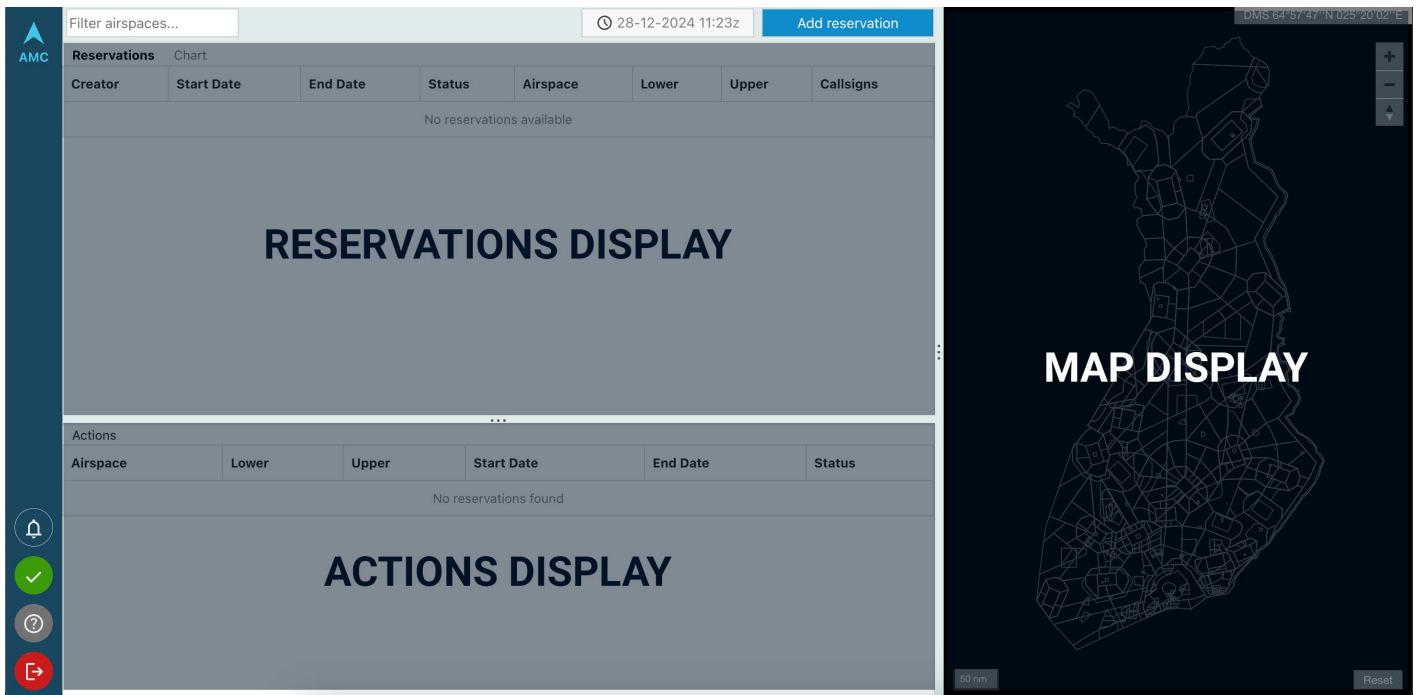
AMC

Filter airspaces...

28-12-2024 11:23z

Add reservation

DMS 64°57'47''N 025°20'02''E

+

−

Reservations Chart

| Creator | Start Date | End Date | Status | Airspace | Lower | Upper | Callsigns |
|---|---|---|---|---|---|---|---|
| No reservations available | | | | | | | |

RESERVATIONS DISPLAY

MAP DISPLAY

Actions

| Airspace | Lower | Upper | Start Date | End Date | Status |
|---|---|---|---|---|---|
| No reservations found | | | | | |

ACTIONS DISPLAY

50 nm

Reset